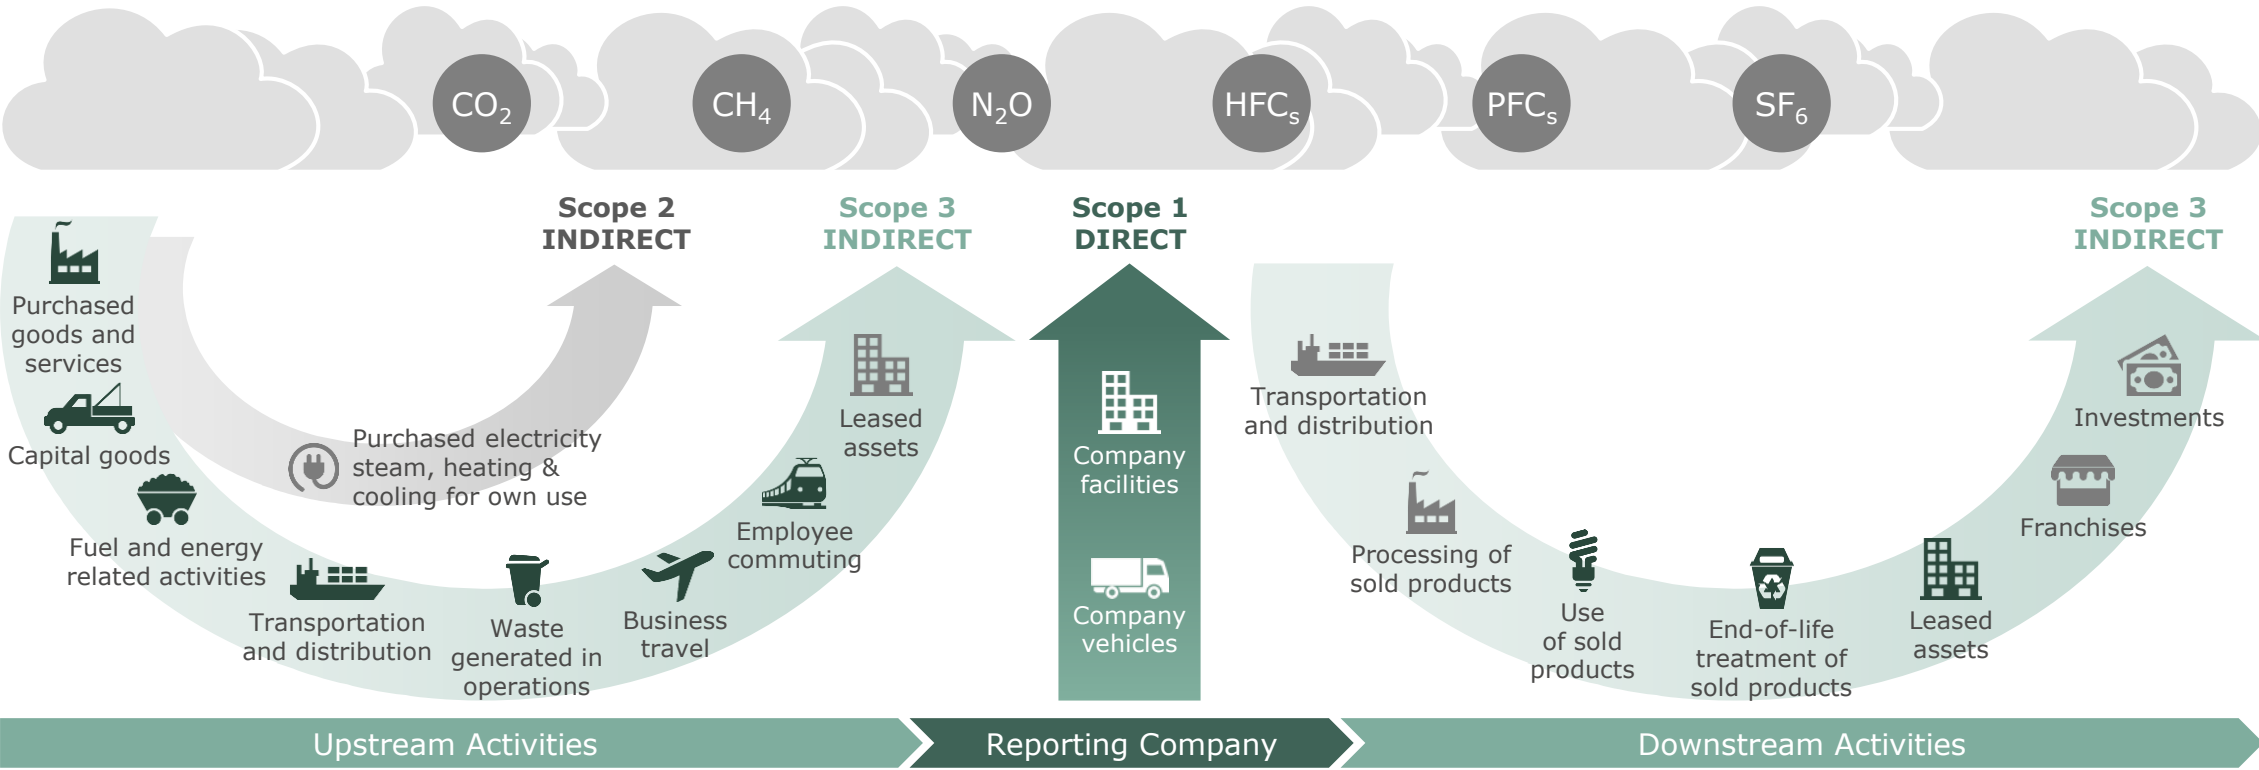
$CO_2$ $CH_4$ $N_2O$ $HFC_s$ $PFC_s$ $SF_6$

Scope 2 INDIRECT

Scope 3 INDIRECT

Scope 1 DIRECT

Scope 3 INDIRECT

Purchased goods and services

Capital goods

Fuel and energy related activities

Transportation and distribution

Waste generated in operations

Business travel

Employee commuting

Leased assets

Purchased electricity steam, heating & cooling for own use

Company facilities

Company vehicles

Transportation and distribution

Processing of sold products

Use of sold products

End-of-life treatment of sold products

Leased assets

Franchises

Investments

Upstream Activities

Reporting Company

Downstream Activities